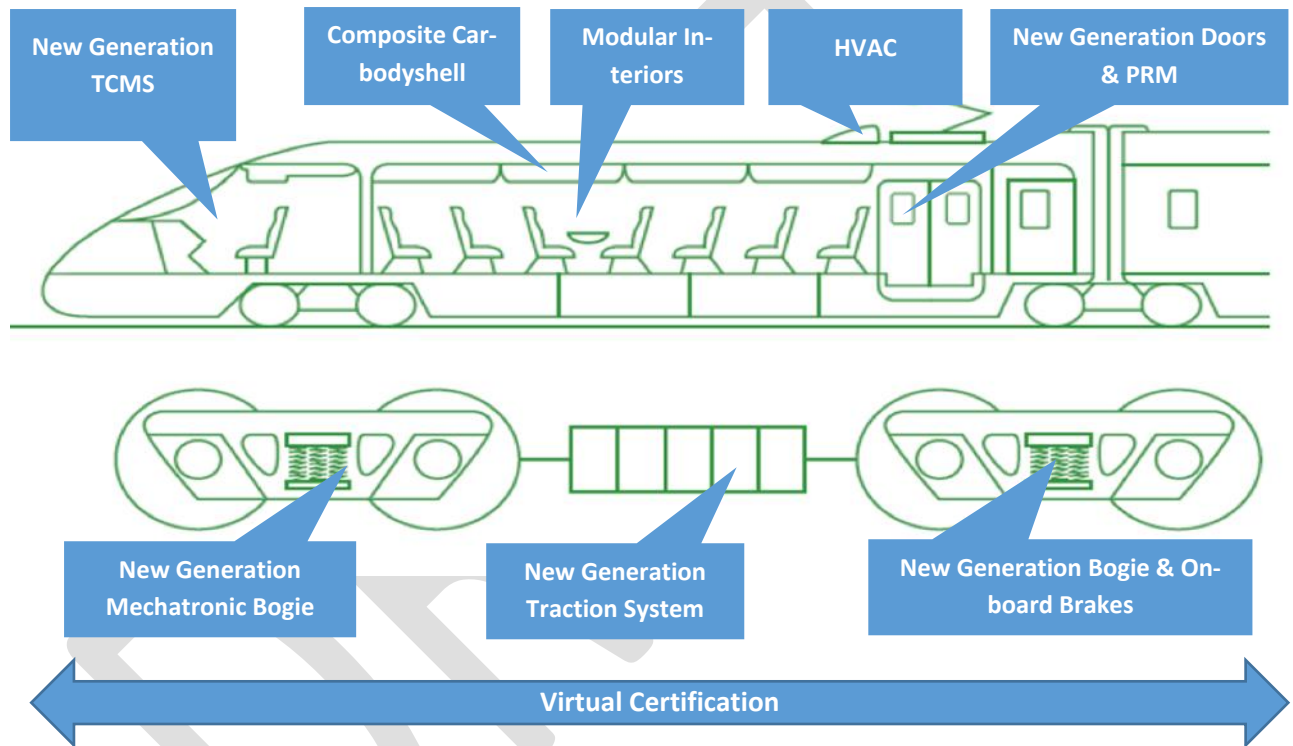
New Generation TCMS

Composite Carbodyshell

Modular Interiors

HVAC

New Generation Doors & PRM

New Generation Mechatronic Bogie

New Generation Traction System

New Generation Bogie & Onboard Brakes

Virtual Certification